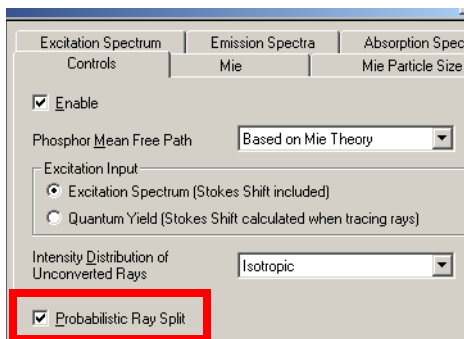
Excitation Spectrum | Emission Spectra | Absorption Spec
Controls | Mie | Mie Particle Size

Enable

Phosphor Mean Free Path | Based on Mie Theory

Excitation Input

Excitation Spectrum (Stokes Shift included)

Quantum Yield (Stokes Shift calculated when tracing rays)

Intensity Distribution of Unconverted Rays | Isotropic

Probabilistic Ray Split